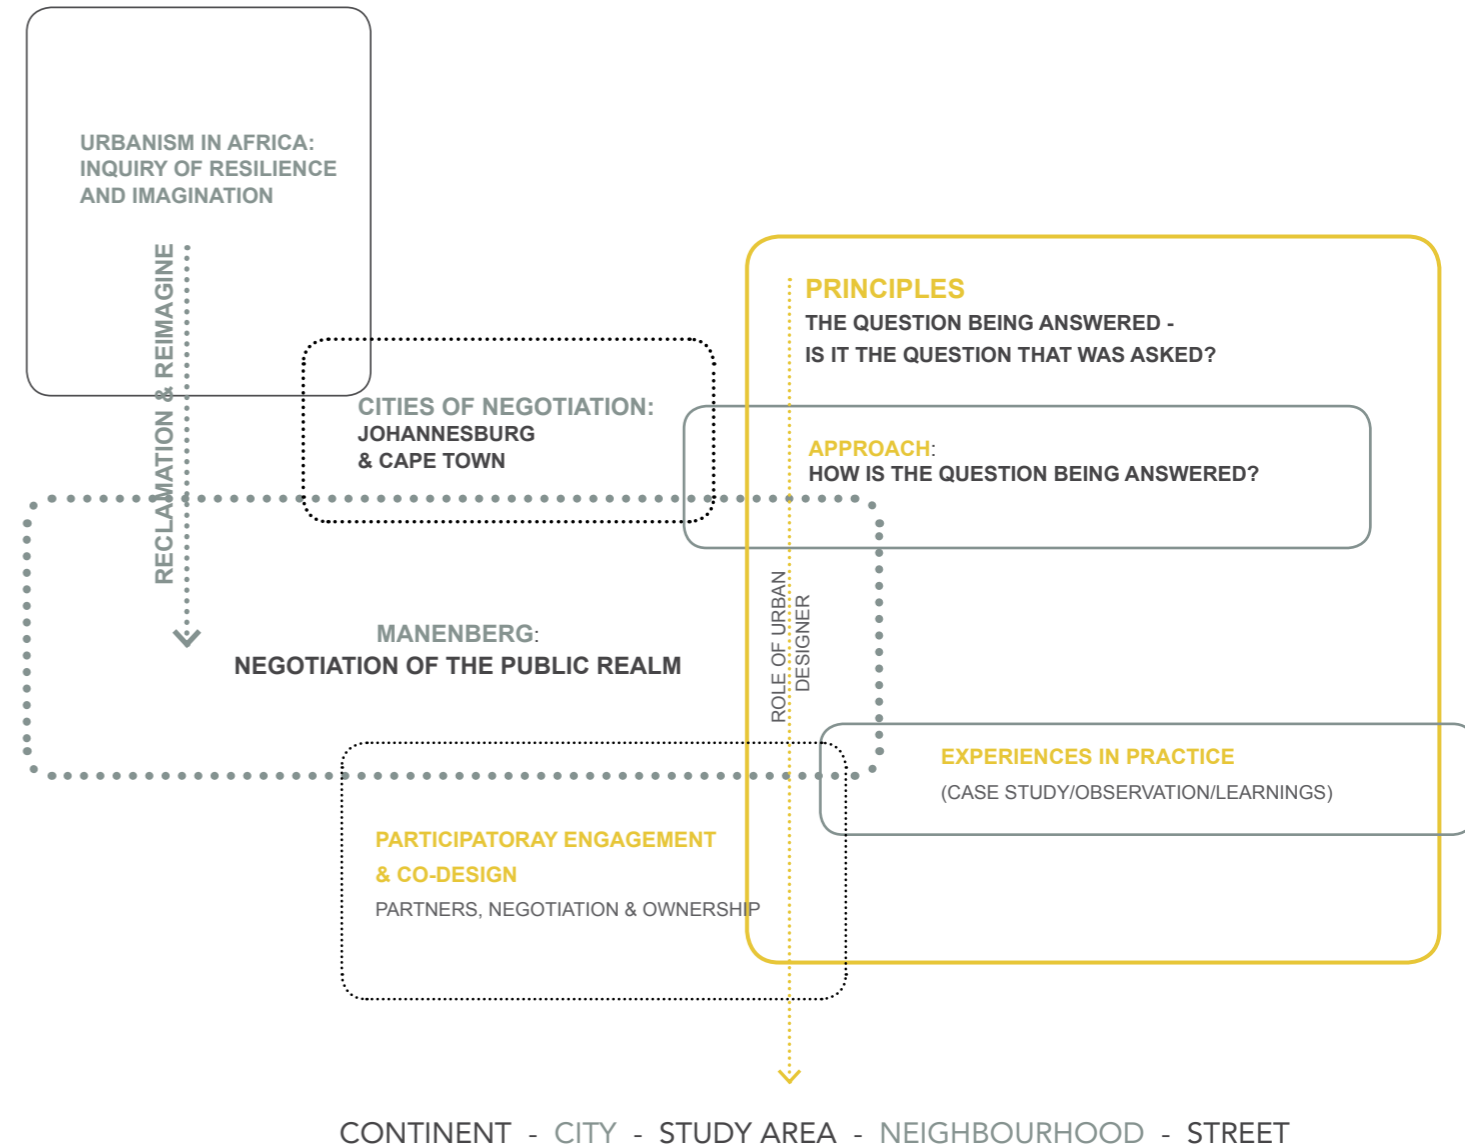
URBANISM IN AFRICA:
INQUIRY OF RESILIENCE
AND IMAGINATION

RECLAMATION & REIMAGINE

PRINCIPLES
THE QUESTION BEING ANSWERED -
IS IT THE QUESTION THAT WAS ASKED?

CITIES OF NEGOTIATION:
JOHANNESBURG
& CAPE TOWN

APPROACH:
HOW IS THE QUESTION BEING ANSWERED?

ROLE OF URBAN DESIGNER

MANENBERG:
NEGOTIATION OF THE PUBLIC REALM

EXPERIENCES IN PRACTICE
(CASE STUDY/OBSERVATION/LEARNINGS)

PARTICIPATORAY ENGAGEMENT
& CO-DESIGN
PARTNERS, NEGOTIATION & OWNERSHIP

CONTINENT - CITY - STUDY AREA - NEIGHBOURHOOD - STREET